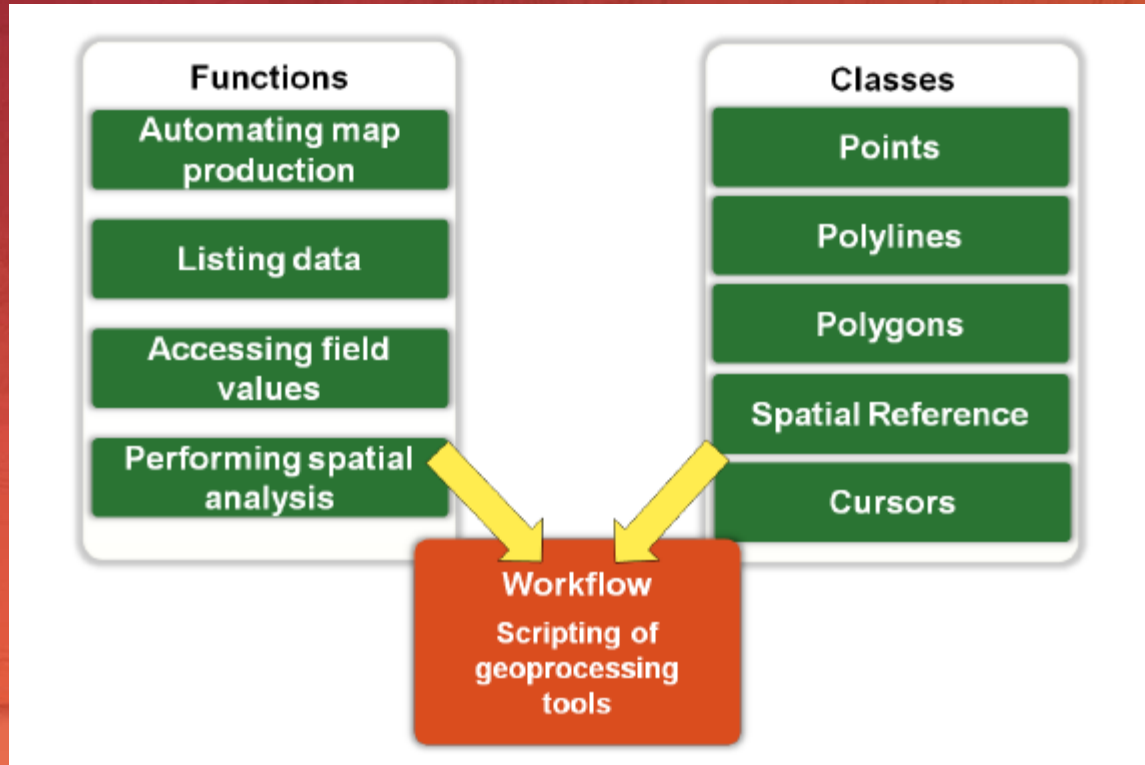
Functions

Automating map production

Listing data

Accessing field values

Performing spatial analysis

Classes

Points

Polylines

Polygons

Spatial Reference

Cursors

Workflow

Scripting of geoprocessing tools